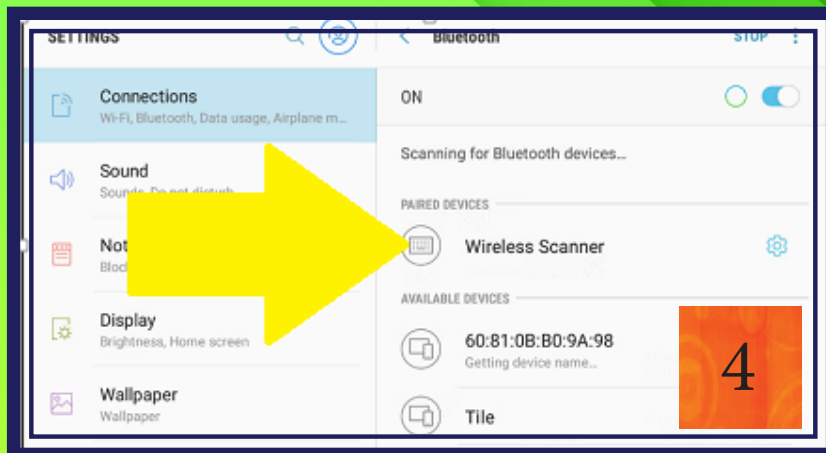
SETTINGS

Connections
Wi-Fi, Bluetooth, Data usage, Airplane m...

Sound
Sounds, Do not disturb

Not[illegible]
Block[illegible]

Display
Brightness, Home screen

Wallpaper
Wallpaper

Bluetooth

STOP

ON

Scanning for Bluetooth devices...

PAIRED DEVICES

Wireless Scanner

AVAILABLE DEVICES

60:81:0B:B0:9A:98
Getting device name...

Tile

4